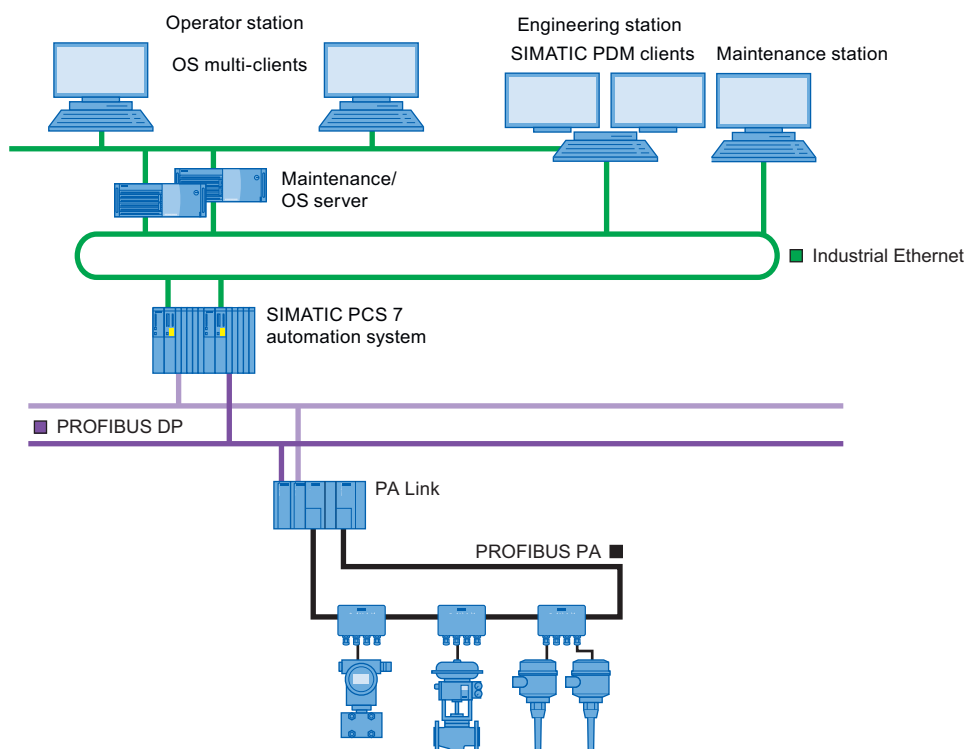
Operator station

OS multi-clients

Engineering station

SIMATIC PDM clients

Maintenance station

Maintenance/ OS server

Industrial Ethernet

SIMATIC PCS 7 automation system

PROFIBUS DP

PA Link

PROFIBUS PA